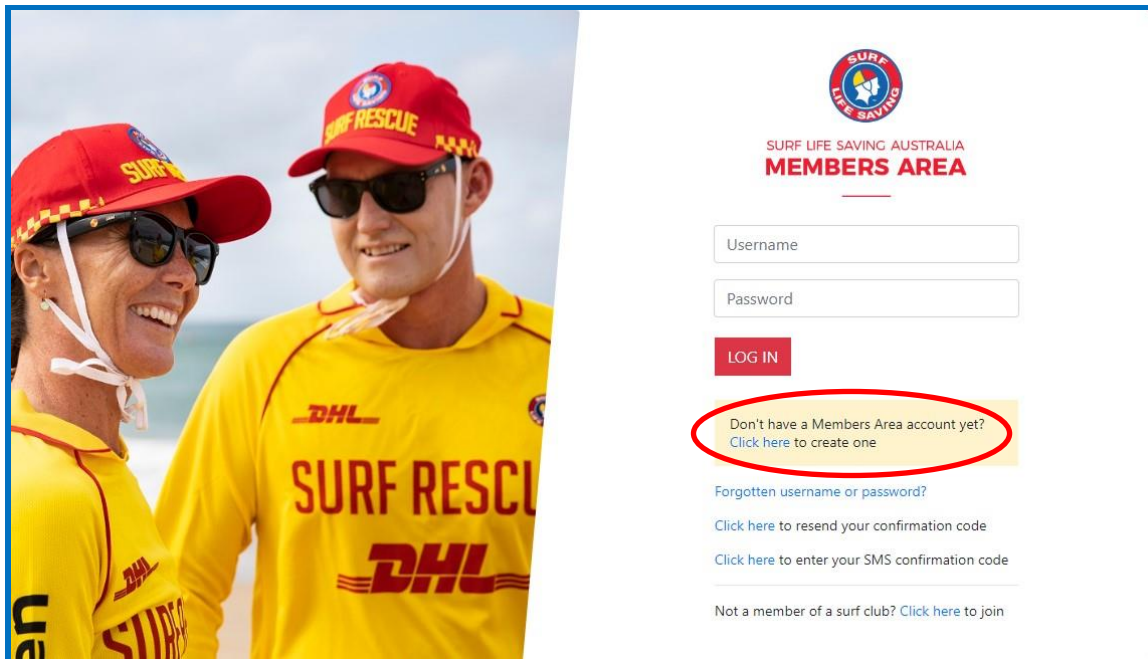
SURF RESCUE

SURF

DHL

SURF RESCU

DHL

DHL

SURF

SURF LIFE SAVING

SURF LIFE SAVING AUSTRALIA
MEMBERS AREA

Username

Password

LOG IN

Don't have a Members Area account yet?
Click here to create one

Forgotten username or password?

Click here to resend your confirmation code

Click here to enter your SMS confirmation code

Not a member of a surf club? Click here to join